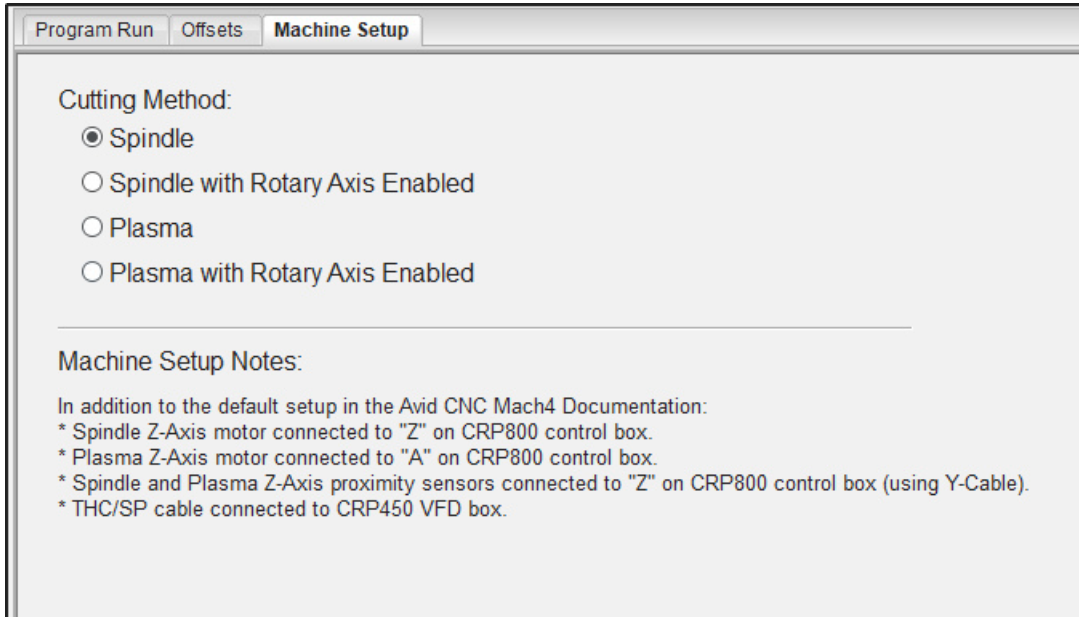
Program Run Offsets Machine Setup

Cutting Method:

◉ Spindle

○ Spindle with Rotary Axis Enabled

○ Plasma

○ Plasma with Rotary Axis Enabled

Machine Setup Notes:

In addition to the default setup in the Avid CNC Mach4 Documentation:
* Spindle Z-Axis motor connected to "Z" on CRP800 control box.
* Plasma Z-Axis motor connected to "A" on CRP800 control box.
* Spindle and Plasma Z-Axis proximity sensors connected to "Z" on CRP800 control box (using Y-Cable).
* THC/SP cable connected to CRP450 VFD box.